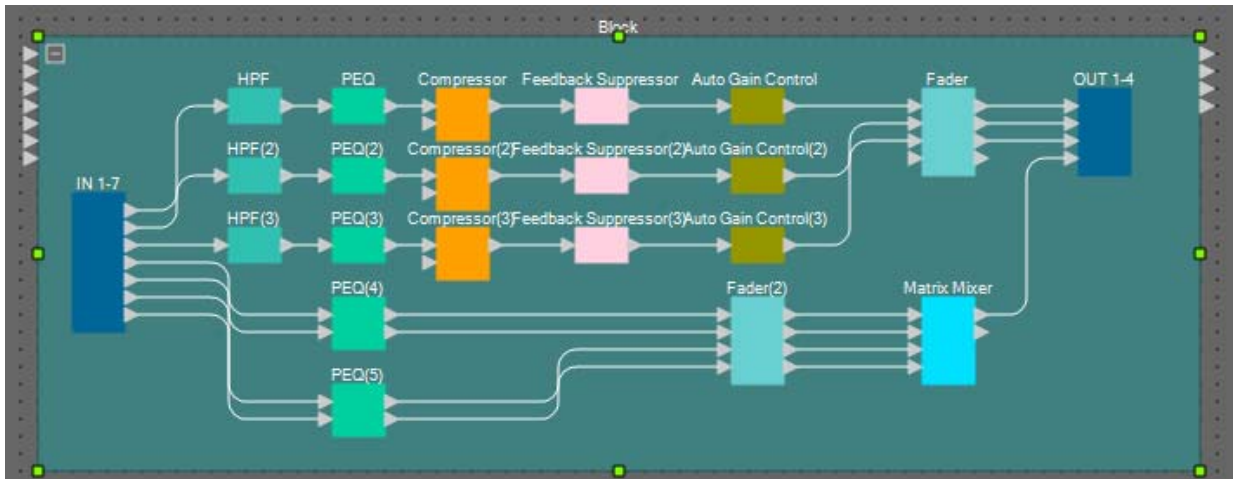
Block

HPF
PEQ
Compressor
Feedback Suppressor
Auto Gain Control
Fader
OUT 1-4

HPF(2)
PEQ(2)
Compressor(2)
Feedback Suppressor(2)
Auto Gain Control(2)

IN 1-7

HPF(3)
PEQ(3)
Compressor(3)
Feedback Suppressor(3)
Auto Gain Control(3)

PEQ(4)
Fader(2)
Matrix Mixer

PEQ(5)